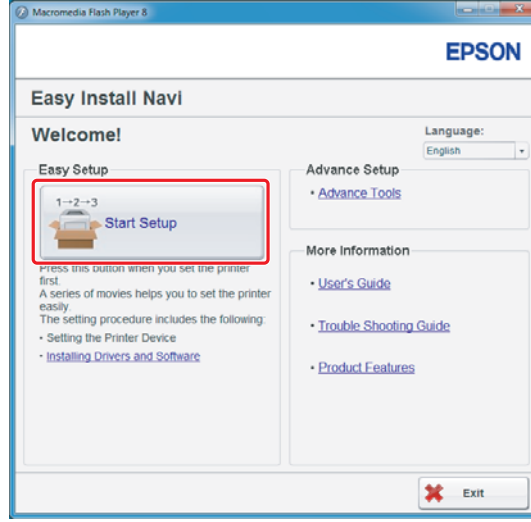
Macromedia Flash Player 8

EPSON

Easy Install Navi

Welcome!

Language:
English

Easy Setup

1→2→3
Start Setup

Press this button when you set the printer first.
A series of movies helps you to set the printer easily.
The setting procedure includes the following:
• Setting the Printer Device
• Installing Drivers and Software

Advance Setup
• Advance Tools

More Information
• User's Guide
• Trouble Shooting Guide
• Product Features

Exit